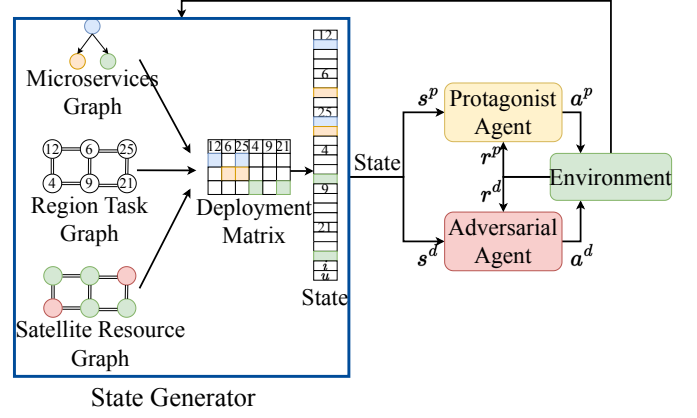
Microservices Graph

12 6 25 4 9 21

Region Task Graph

Satellite Resource Graph

12 6 25 4 9 21

Deployment Matrix

12
6
25
4
9
21
$i$
$u$

State

State

$s^p$

Protagonist Agent

$a^p$

$r^p$

$r^d$

Environment

$s^d$

Adversarial Agent

$a^d$

State Generator